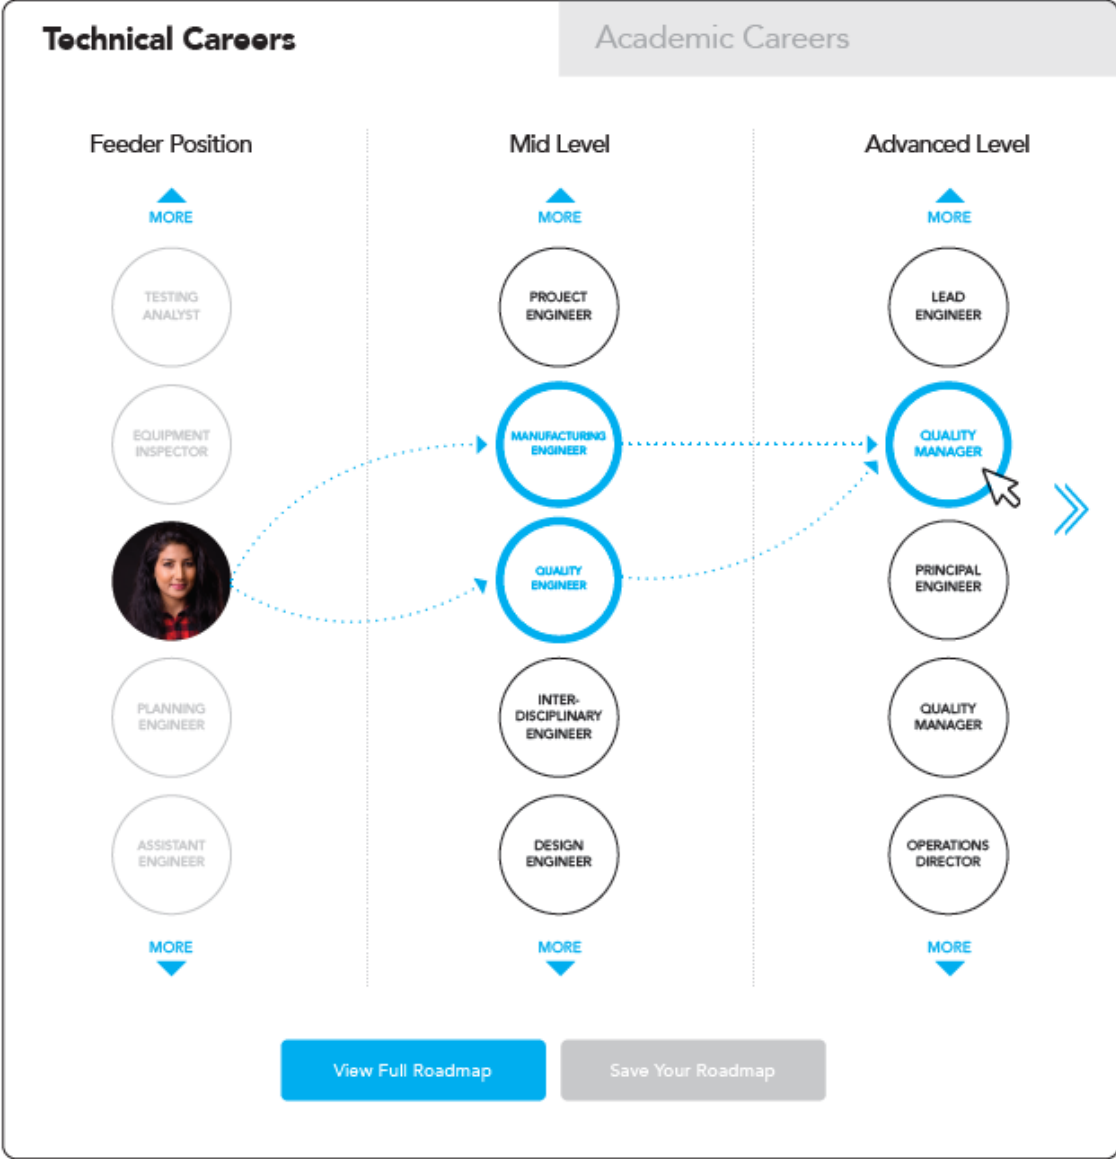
Technical Careers

Academic Careers

Feeder Position

MORE

TESTING ANALYST

EQUIPMENT INSPECTOR

PLANNING ENGINEER

ASSISTANT ENGINEER

MORE

Mid Level

MORE

PROJECT ENGINEER

MANUFACTURING ENGINEER

QUALITY ENGINEER

INTER-DISCIPLINARY ENGINEER

DESIGN ENGINEER

MORE

Advanced Level

MORE

LEAD ENGINEER

QUALITY MANAGER

PRINCIPAL ENGINEER

QUALITY MANAGER

OPERATIONS DIRECTOR

MORE

View Full Roadmap

Save Your Roadmap